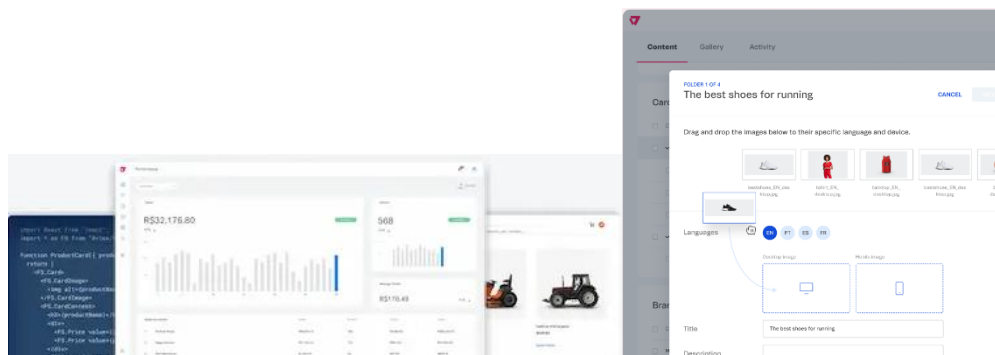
Content Gallery Activity

FOLDER 1 OF 4
The best shoes for running

CANCEL

Drag and drop the images below to their specific language and device.

Languages EN PT ES FR

Desktop image

Mobile image

Title The best shoes for running

Description

R$32,176.80

568

R$170.49

import React from 'react'
import * as FS from 'Prism'

function ProductCard({ prod
return (
<FS.Card>
<FS.CardImage>
<img alt={productNam
</FS.CardImage>
<FS.CardContent>
<h3>{productName}</h
<div>
<FS.Price value={
<FS.Price value={
</div>